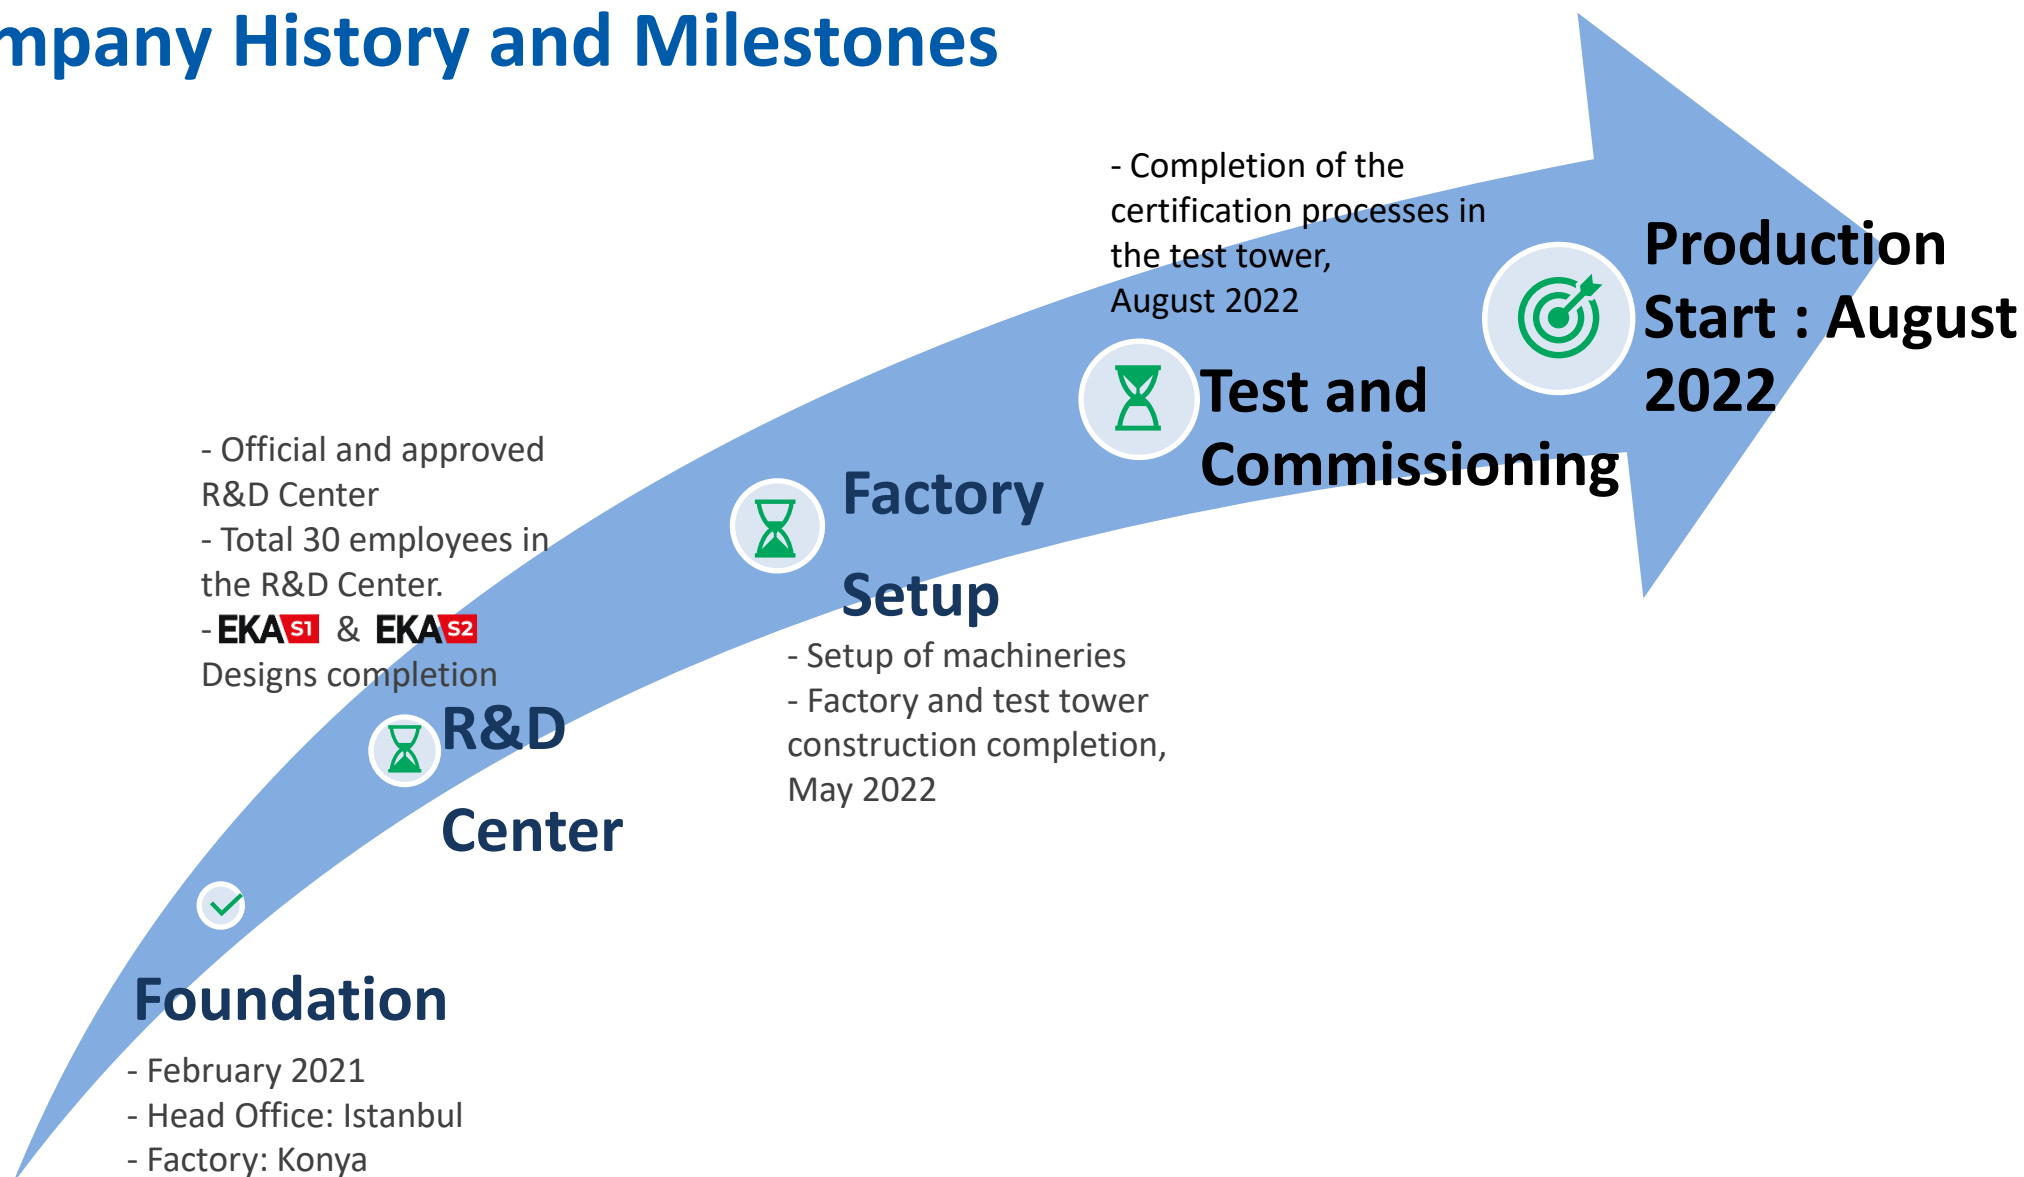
mpany History and Milestones

Foundation

- February 2021
- Head Office: Istanbul
- Factory: Konya

- Official and approved R&D Center
- Total 30 employees in the R&D Center.
- EKA S1 & EKA S2 Designs completion

R&D Center

Factory Setup

- Setup of machineries
- Factory and test tower construction completion, May 2022

- Completion of the certification processes in the test tower, August 2022

Test and Commissioning

Production Start : August 2022